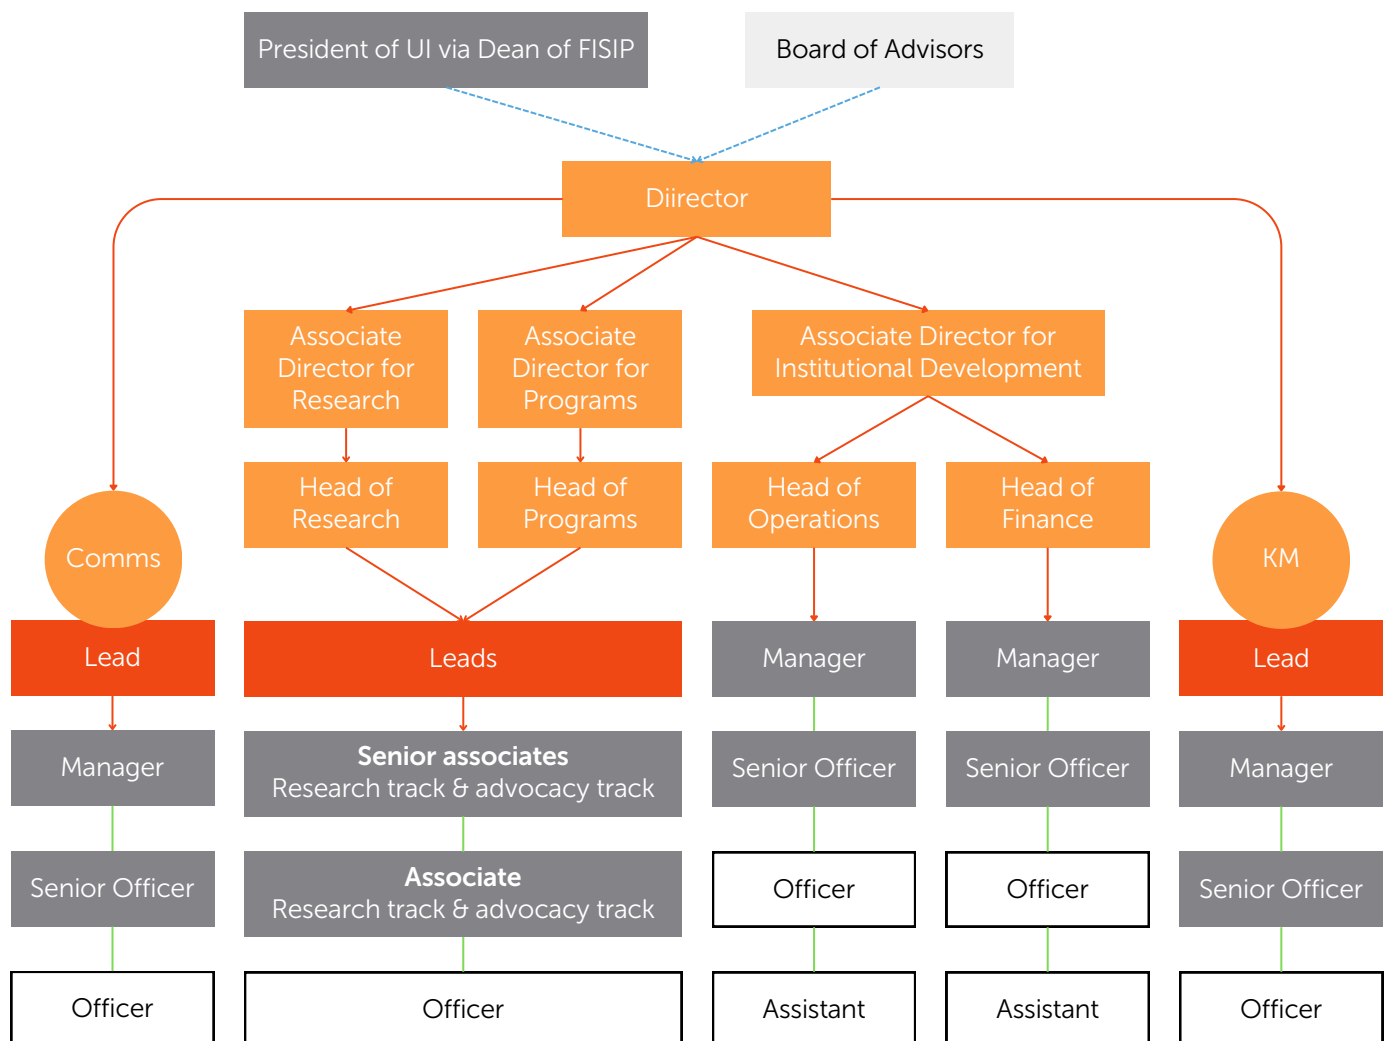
President of UI via Dean of FISIP

Board of Advisors

Diirector

Associate Director for Research

Associate Director for Programs

Associate Director for Institutional Development

Head of Research

Head of Programs

Head of Operations

Head of Finance

Comms

KM

Lead

Leads

Manager

Manager

Lead

Manager

**Senior associates**
Research track & advocacy track

Senior Officer

Senior Officer

Manager

Senior Officer

**Associate**
Research track & advocacy track

Officer

Officer

Senior Officer

Officer

Officer

Assistant

Assistant

Officer